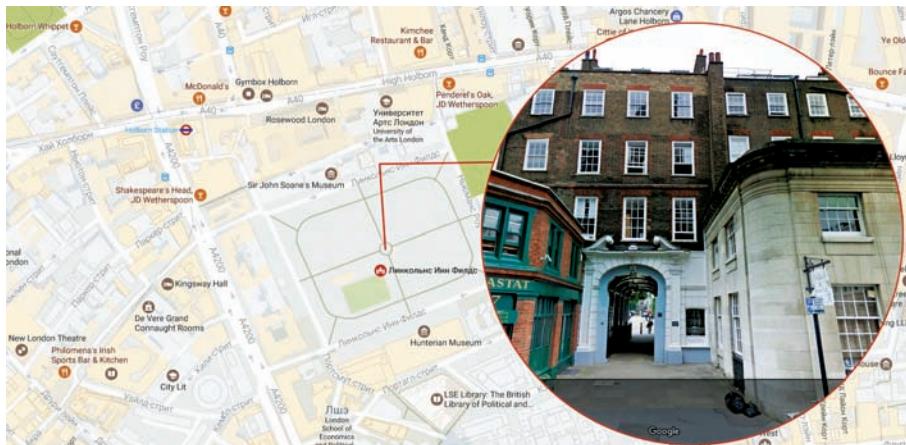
Holborn Whippet
Argos Chancery Lane Holborn
Kimchee Restaurant & Bar
Cittie of
Ye Old
A40
McDonald's
Gymbox Holborn
High Holborn
Penderel's Oak, JD Wetherspoon
Bounce Fa
A40
Rosewood London
Университет Артс Лондон University of the Arts London
Holborn Station
Хай Холборн
Линкольнс-Инн-Филдс
Shakespeare's Head, JD Wetherspoon
Sir John Soane's Museum
A4200
Линкольнс Инн Филдс
Kingsway Hall
De Vere Grand Connaught Rooms
New London Theatre
Philomena's Irish Sports Bar & Kitchen
Линкольнс-Инн-Филдс
Hunterian Museum
City Lit
Португал-стрит
LSE Library: The British Library of Political and...
Лшэ London School of Economics and Political
STAT
Google
House